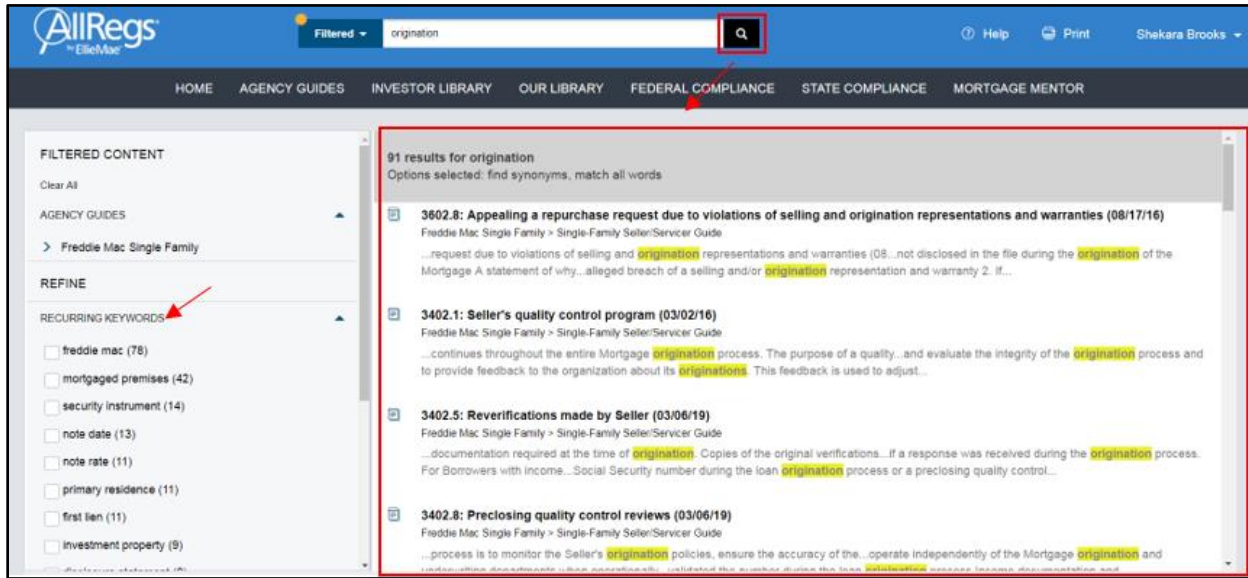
AllRegs by EllieMae

Filtered ▾ origination

Help Print Shekara Brooks ▾

HOME AGENCY GUIDES INVESTOR LIBRARY OUR LIBRARY FEDERAL COMPLIANCE STATE COMPLIANCE MORTGAGE MENTOR

FILTERED CONTENT

Clear All

AGENCY GUIDES

> Freddie Mac Single Family

REFINE

RECURRING KEYWORDS

freddie mac (78)

mortgaged premises (42)

security instrument (14)

note date (13)

note rate (11)

primary residence (11)

first lien (11)

investment property (9)

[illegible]

91 results for origination

Options selected: find synonyms, match all words

3602.8: Appealing a repurchase request due to violations of selling and origination representations and warranties (08/17/16)

Freddie Mac Single Family > Single-Family Seller/Servicer Guide

...request due to violations of selling and origination representations and warranties (08...not disclosed in the file during the origination of the Mortgage A statement of why...alleged breach of a selling and/or origination representation and warranty 2. If...

3402.1: Seller's quality control program (03/02/16)

Freddie Mac Single Family > Single-Family Seller/Servicer Guide

...continues throughout the entire Mortgage origination process. The purpose of a quality...and evaluate the integrity of the origination process and to provide feedback to the organization about its originations. This feedback is used to adjust...

3402.5: Reverifications made by Seller (03/06/19)

Freddie Mac Single Family > Single-Family Seller/Servicer Guide

...documentation required at the time of origination. Copies of the original verifications...if a response was received during the origination process. For Borrowers with income...Social Security number during the loan origination process or a preclosing quality control...

3402.8: Preclosing quality control reviews (03/06/19)

Freddie Mac Single Family > Single-Family Seller/Servicer Guide

...process is to monitor the Seller's origination policies, ensure the accuracy of the...operate independently of the Mortgage origination and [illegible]